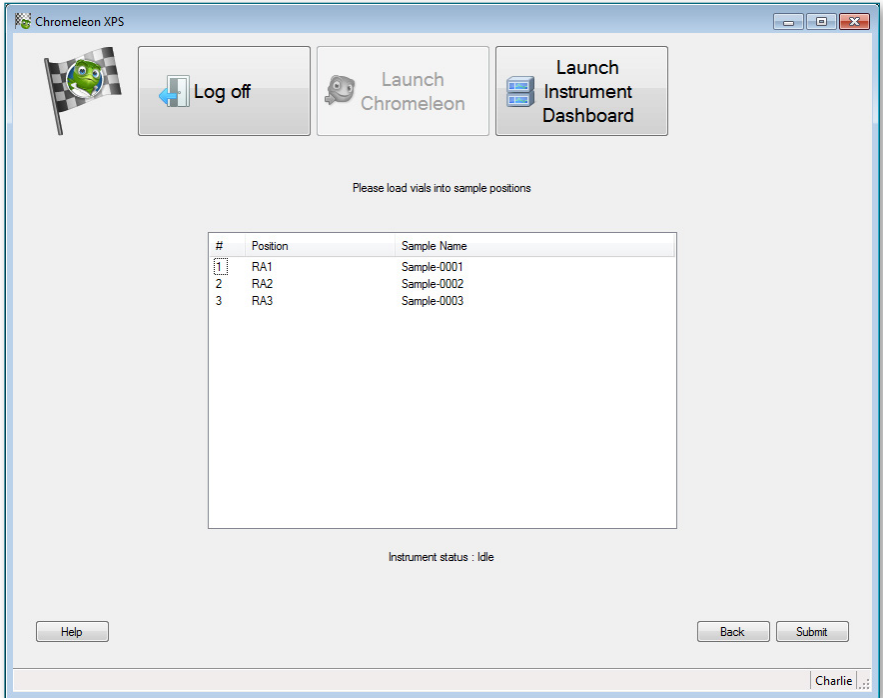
Chromeleon XPS

Log off

Launch Chromeleon

Launch Instrument Dashboard

Please load vials into sample positions

| # | Position | Sample Name |
|---|---|---|
| 1 | RA1 | Sample-0001 |
| 2 | RA2 | Sample-0002 |
| 3 | RA3 | Sample-0003 |

Instrument status : Idle

Help

Back

Submit

Charlie